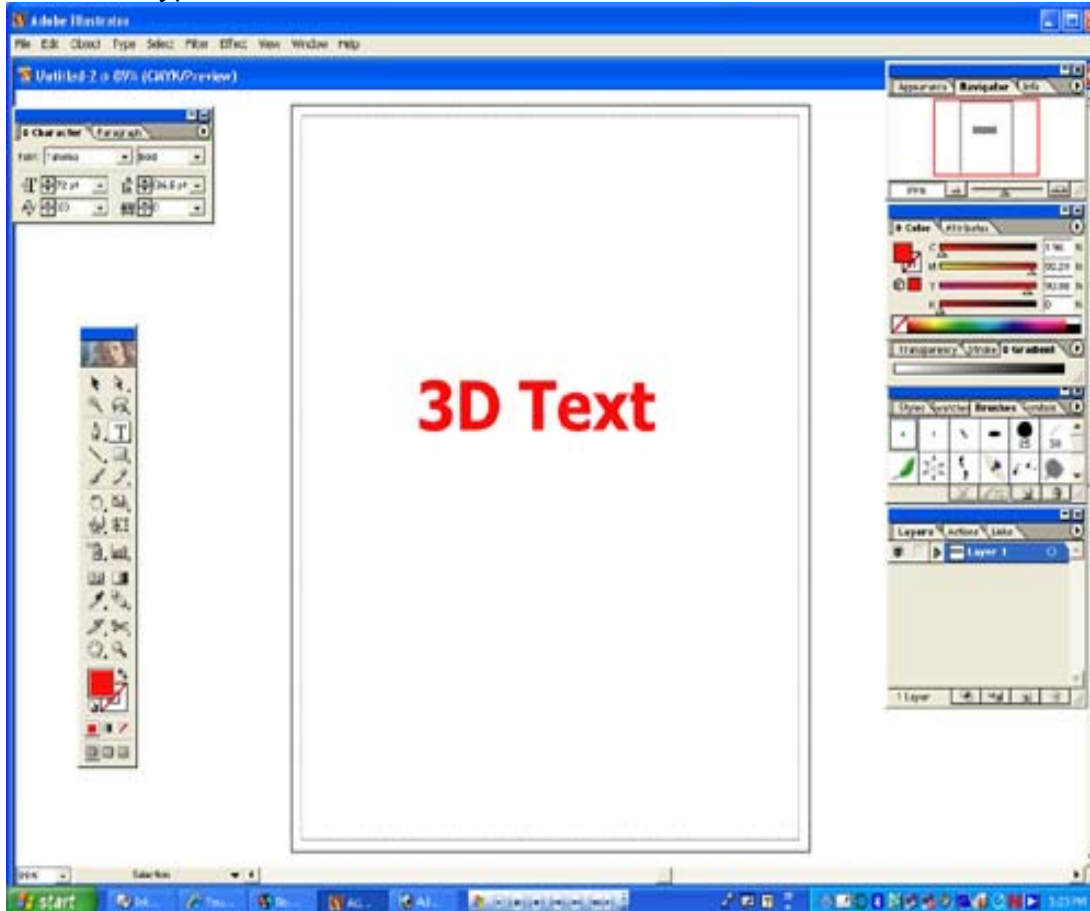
Adobe Illustrator
File Edit Object Type Select Filter Effect View Window Help
Untitled-2 @ 69% (CMYK/Preview)
Character Paragraph
Font: Tahoma Bold
72 pt 86.4 pt
0 0
Appearance Navigator Info
69%
Color Attributes
C 1.96 %
M 99.23 %
Y 93.86 %
K 0 %
Transparency Stroke Gradient
Styles Swatches Brushes Symbols
Layers Actions Links
Layer 1
1 Layer
3D Text
69%
Selection
start
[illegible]